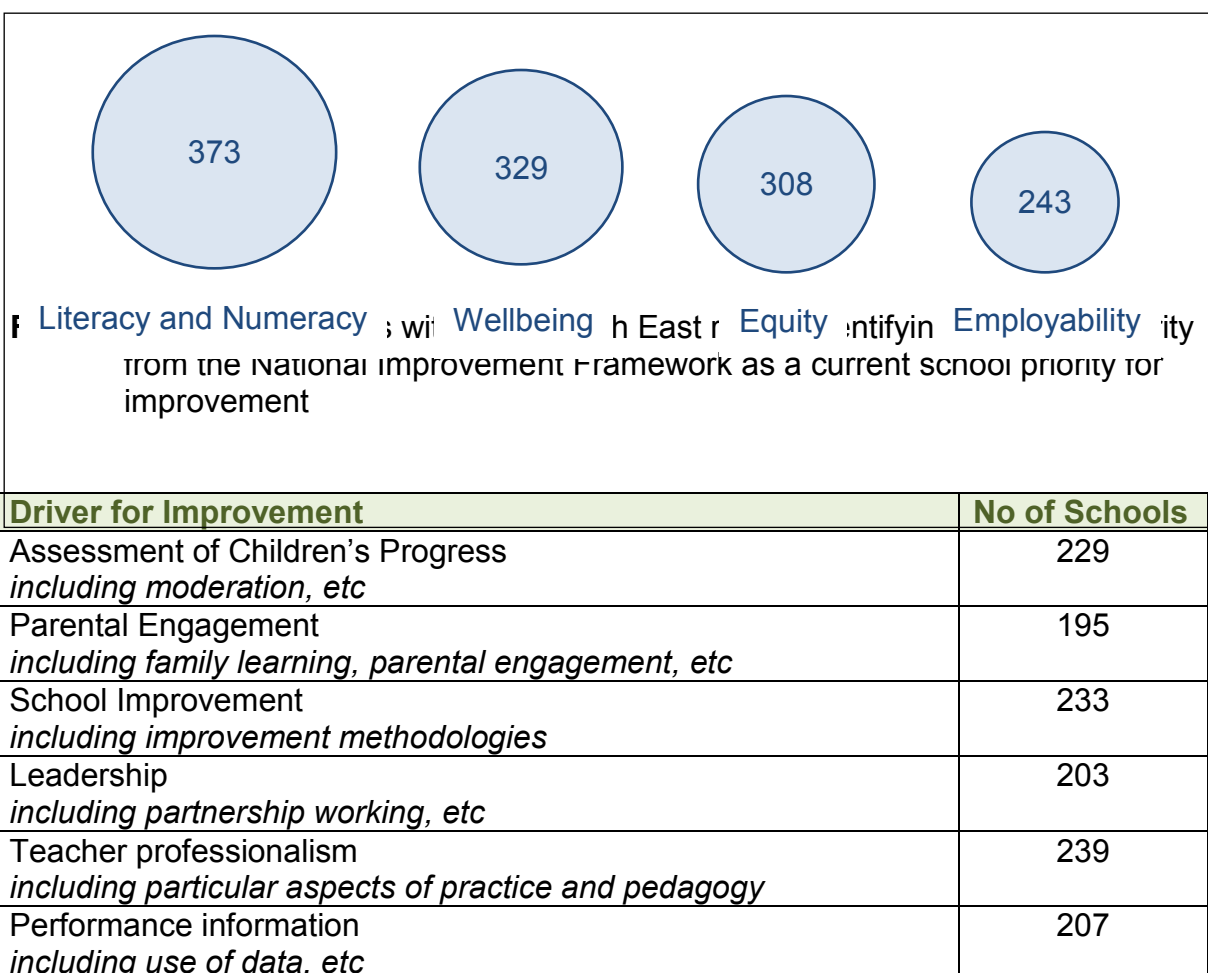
373

329

308

243

Literacy and Numeracy

Wellbeing

Equity

Employability

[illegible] s wi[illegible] h East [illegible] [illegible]ntifyin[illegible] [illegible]ity from the National Improvement Framework as a current school priority for improvement

| Driver for Improvement | No of Schools |
|---|---|
| Assessment of Children's Progress *including moderation, etc* | 229 |
| Parental Engagement *including family learning, parental engagement, etc* | 195 |
| School Improvement *including improvement methodologies* | 233 |
| Leadership *including partnership working, etc* | 203 |
| Teacher professionalism *including particular aspects of practice and pedagogy* | 239 |
| Performance information *including use of data, etc* | 207 |